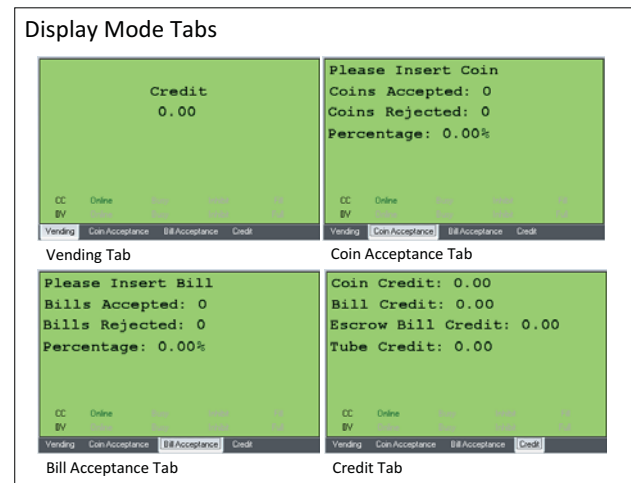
Display Mode Tabs

Credit
0.00

CC Online
BV

Vending | Coin Acceptance | Bill Acceptance | Credit

Vending Tab

Please Insert Coin
Coins Accepted: 0
Coins Rejected: 0
Percentage: 0.00%

CC Online
BV

Vending | Coin Acceptance | Bill Acceptance | Credit

Coin Acceptance Tab

Please Insert Bill
Bills Accepted: 0
Bills Rejected: 0
Percentage: 0.00%

CC Online
BV

Vending | Coin Acceptance | Bill Acceptance | Credit

Bill Acceptance Tab

Coin Credit: 0.00
Bill Credit: 0.00
Escrow Bill Credit: 0.00
Tube Credit: 0.00

CC Online
BV

Vending | Coin Acceptance | Bill Acceptance | Credit

Credit Tab